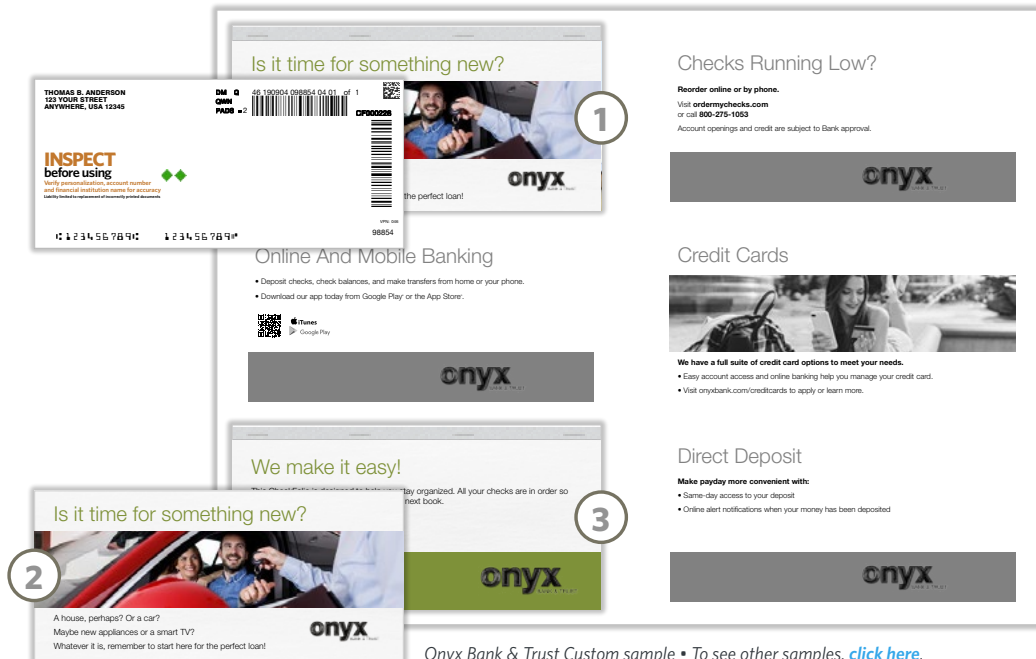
Is it time for something new?

THOMAS B. ANDERSON
123 YOUR STREET
ANYWHERE, USA 12345

DM Q
QWN
PADS 2

46 190904 098854 04 01 of 1

CF000226

INSPECT
before using
Verify personalization, account number and financial institution name for accuracy
Liability limited to replacement of incorrectly printed documents

98854

⑆123456789⑆ 123456789⑈

1

the perfect loan!

Checks Running Low?

Reorder online or by phone.

Visit ordermychecks.com
or call 800-275-1053

Account openings and credit are subject to Bank approval.

onyx

Online And Mobile Banking

• Deposit checks, check balances, and make transfers from home or your phone.

• Download our app today from Google Play or the App Store.

iTunes
Google Play

onyx

Credit Cards

We have a full suite of credit card options to meet your needs.

• Easy account access and online banking help you manage your credit card.

• Visit onyxbank.com/creditcards to apply or learn more.

We make it easy!

This Check Folio is designed to help you stay organized. All your checks are in order so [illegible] next book.

3

onyx

Direct Deposit

Make payday more convenient with:

• Same-day access to your deposit

• Online alert notifications when your money has been deposited

onyx

Is it time for something new?

2

A house, perhaps? Or a car?
Maybe new appliances or a smart TV?
Whatever it is, remember to start here for the perfect loan!

onyx

Onyx Bank & Trust Custom sample • To see other samples, click here.